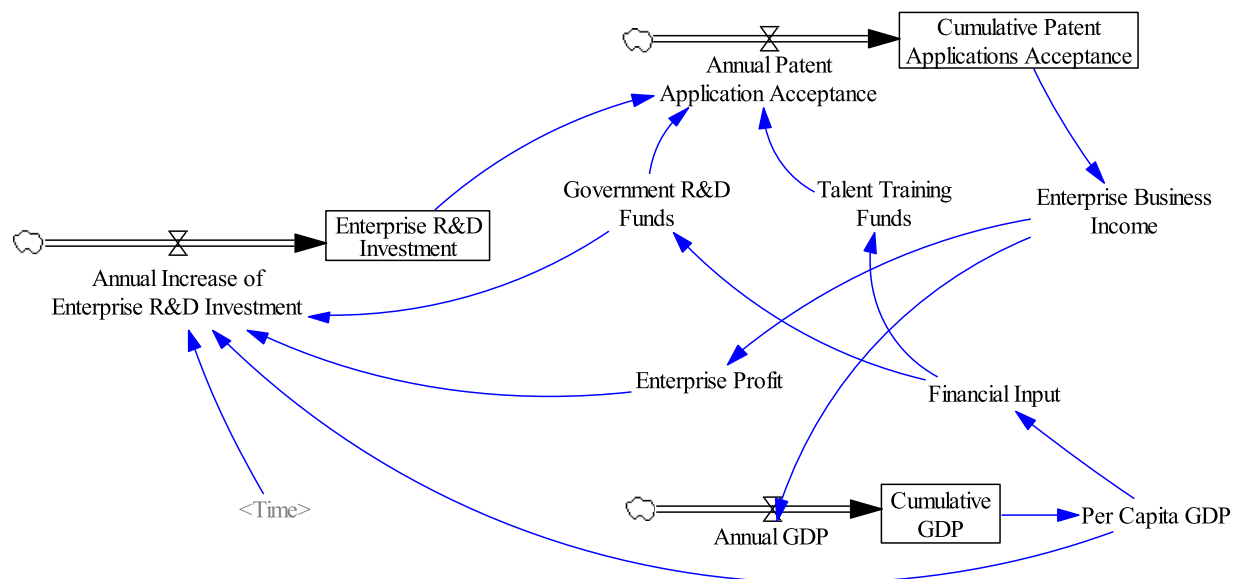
Cumulative Patent Applications Acceptance

Annual Patent Application Acceptance

Government R&D Funds

Talent Training Funds

Enterprise Business Income

Enterprise R&D Investment

Annual Increase of Enterprise R&D Investment

Enterprise Profit

Financial Input

<Time>

Cumulative GDP

Per Capita GDP

Annual GDP